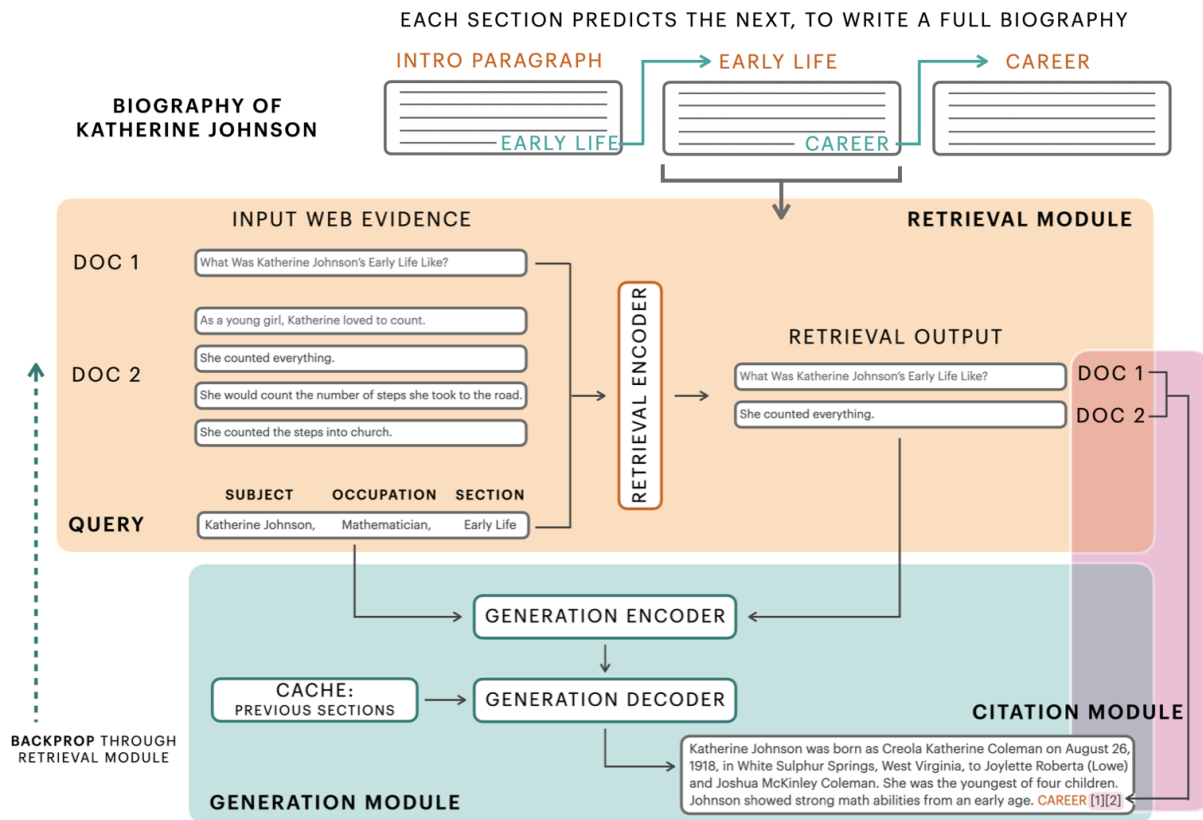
EACH SECTION PREDICTS THE NEXT, TO WRITE A FULL BIOGRAPHY

INTRO PARAGRAPH

EARLY LIFE

CAREER

BIOGRAPHY OF KATHERINE JOHNSON

EARLY LIFE

CAREER

INPUT WEB EVIDENCE

RETRIEVAL MODULE

DOC 1

What Was Katherine Johnson's Early Life Like?

DOC 2

As a young girl, Katherine loved to count.

She counted everything.

She would count the number of steps she took to the road.

She counted the steps into church.

RETRIEVAL ENCODER

RETRIEVAL OUTPUT

What Was Katherine Johnson's Early Life Like?

DOC 1

She counted everything.

DOC 2

SUBJECT

OCCUPATION

SECTION

QUERY

Katherine Johnson,

Mathematician,

Early Life

GENERATION ENCODER

CACHE:
PREVIOUS SECTIONS

GENERATION DECODER

CITATION MODULE

BACKPROP THROUGH RETRIEVAL MODULE

Katherine Johnson was born as Creola Katherine Coleman on August 26, 1918, in White Sulphur Springs, West Virginia, to Joylette Roberta (Lowe) and Joshua McKinley Coleman. She was the youngest of four children. Johnson showed strong math abilities from an early age. CAREER [1][2]

GENERATION MODULE